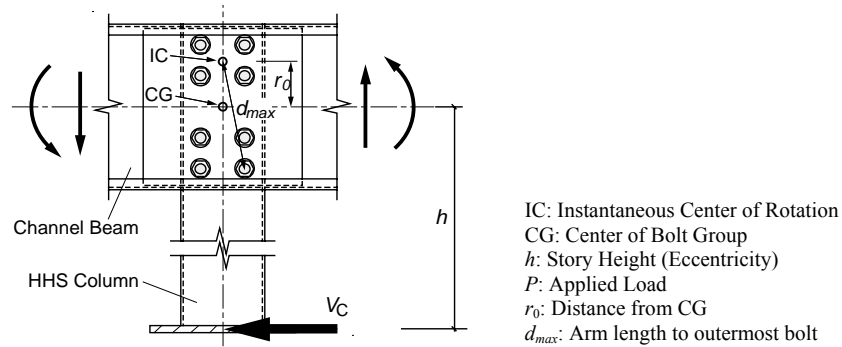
IC
CG
$r_0$
$d_{max}$
Channel Beam
HHS Column
$h$
$V_C$

IC: Instantaneous Center of Rotation
CG: Center of Bolt Group
$h$: Story Height (Eccentricity)
$P$: Applied Load
$r_0$: Distance from CG
$d_{max}$: Arm length to outermost bolt